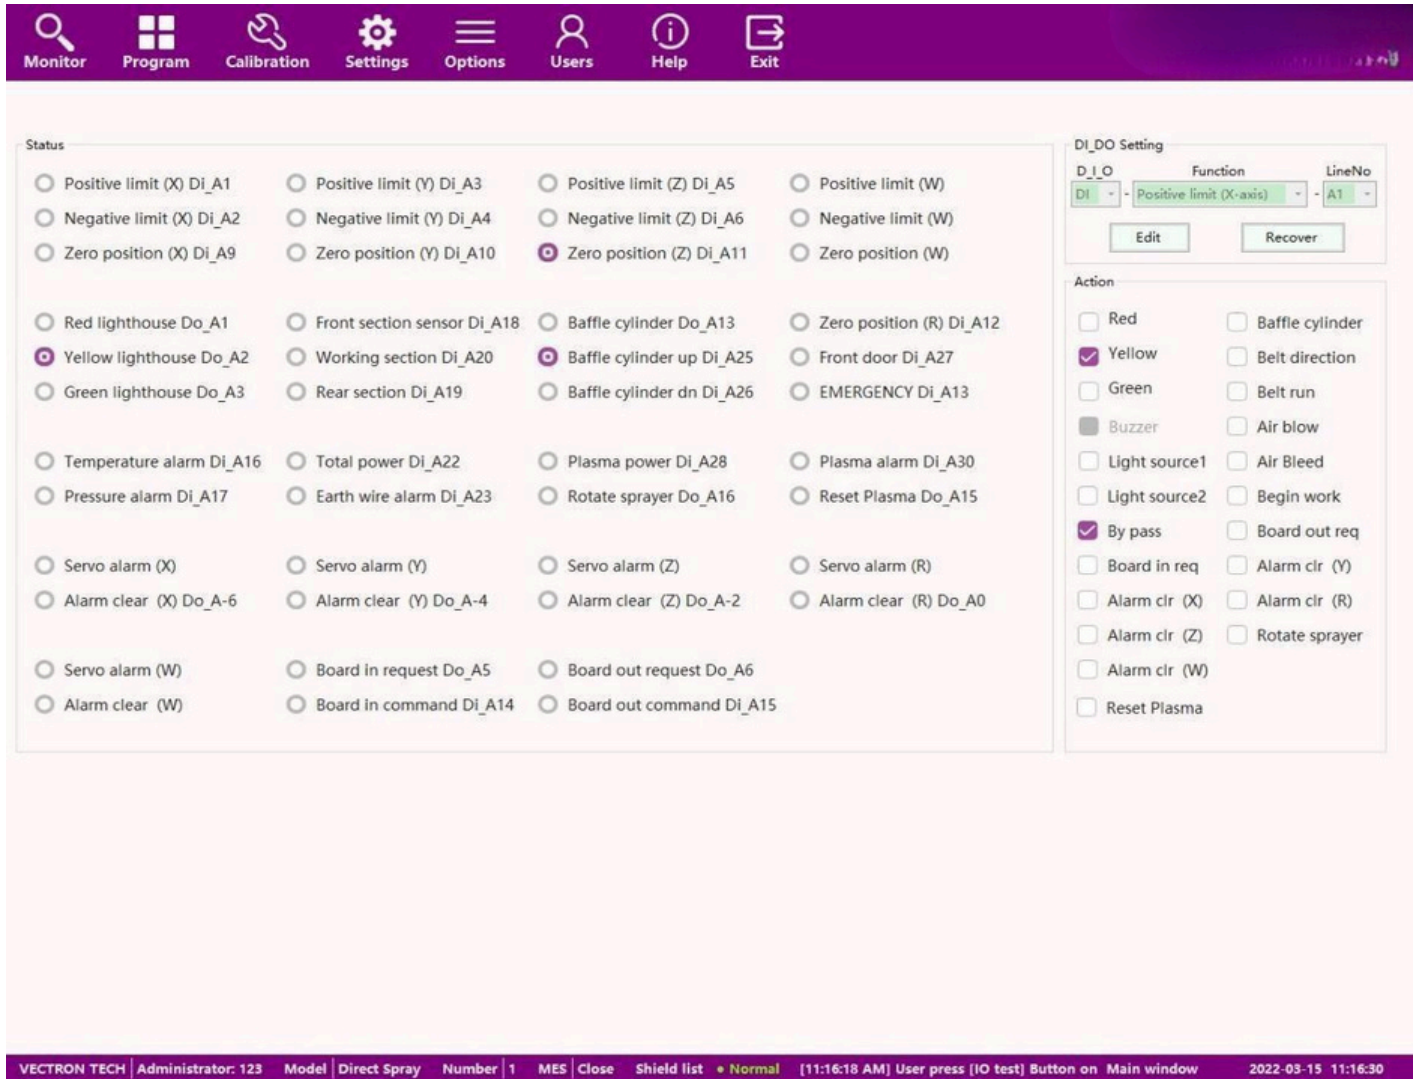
Monitor Program Calibration Settings Options Users Help Exit

Status

Positive limit (X) Di_A1
Negative limit (X) Di_A2
Zero position (X) Di_A9

Positive limit (Y) Di_A3
Negative limit (Y) Di_A4
Zero position (Y) Di_A10

Positive limit (Z) Di_A5
Negative limit (Z) Di_A6
Zero position (Z) Di_A11

Positive limit (W)
Negative limit (W)
Zero position (W)

Red lighthouse Do_A1
Yellow lighthouse Do_A2
Green lighthouse Do_A3

Front section sensor Di_A18
Working section Di_A20
Rear section Di_A19

Baffle cylinder Do_A13
Baffle cylinder up Di_A25
Baffle cylinder dn Di_A26

Zero position (R) Di_A12
Front door Di_A27
EMERGENCY Di_A13

Temperature alarm Di_A16
Pressure alarm Di_A17

Total power Di_A22
Earth wire alarm Di_A23

Plasma power Di_A28
Rotate sprayer Do_A16

Plasma alarm Di_A30
Reset Plasma Do_A15

Servo alarm (X)
Alarm clear (X) Do_A-6

Servo alarm (Y)
Alarm clear (Y) Do_A-4

Servo alarm (Z)
Alarm clear (Z) Do_A-2

Servo alarm (R)
Alarm clear (R) Do_A0

Servo alarm (W)
Alarm clear (W)

Board in request Do_A5
Board in command Di_A14

Board out request Do_A6
Board out command Di_A15

DI_DO Setting
D_I_O Function LineNo
DI - Positive limit (X-axis) - A1
Edit Recover

Action
Red
Yellow
Green
Buzzer
Light source1
Light source2
By pass
Board in req
Alarm clr (X)
Alarm clr (Z)
Alarm clr (W)
Reset Plasma

Baffle cylinder
Belt direction
Belt run
Air blow
Air Bleed
Begin work
Board out req
Alarm clr (Y)
Alarm clr (R)
Rotate sprayer

VECTRON TECH | Administrator: 123 Model | Direct Spray Number | 1 MES | Close Shield list • Normal [11:16:18 AM] User press [IO test] Button on Main window 2022-03-15 11:16:30